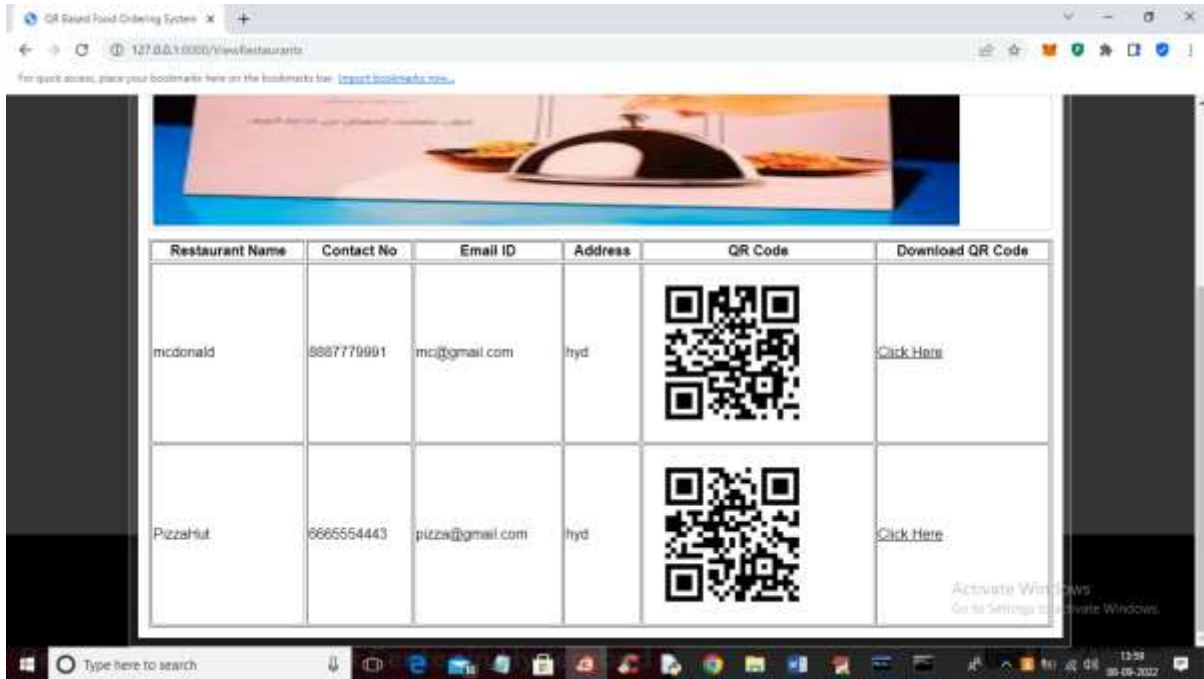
QR Based Food Ordering System ×
127.0.0.1:8000/ViewRestaurants
For quick access, place your bookmarks here on the bookmarks bar. Import bookmarks now...

| Restaurant Name | Contact No | Email ID | Address | QR Code | Download QR Code |
|---|---|---|---|---|---|
| mcdonald | 8887779991 | mc@gmail.com | hyd | | Click Here |
| PizzaHut | 6665554443 | pizza@gmail.com | hyd | | Click Here |

Activate Windows
Go to Settings to activate Windows.

Type here to search
13:59
30-09-2022